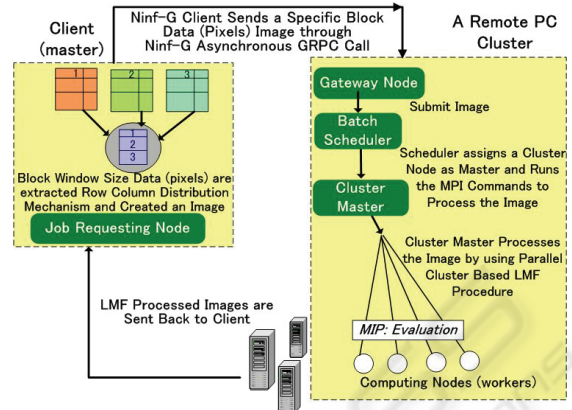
Client (master)

Ninf-G Client Sends a Specific Block Data (Pixels) Image through Ninf-G Asynchronous GRPC Call

A Remote PC Cluster

1

2

3

1
2
3

Block Window Size Data (pixels) are extracted Row Column Distribution Mechanism and Created an Image

Job Requesting Node

Gateway Node

Submit Image

Batch Scheduler

Scheduler assigns a Cluster Node as Master and Runs the MPI Commands to Process the Image

Cluster Master

Cluster Master Processes the Image by using Parallel Cluster Based LMF Procedure

LMF Processed Images are Sent Back to Client

MIP: Evaluation

Computing Nodes (workers)